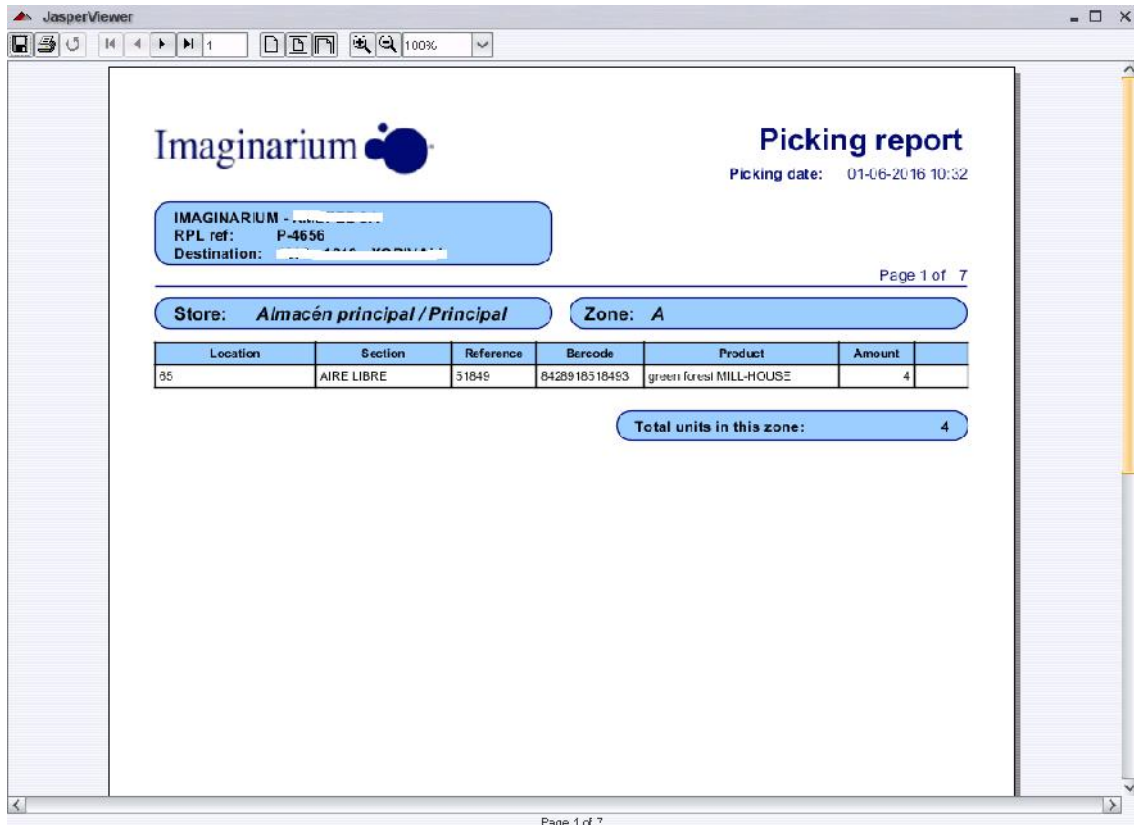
JasperViewer

1

100%

Imaginarium

Picking report

Picking date: 01-06-2016 10:32

IMAGINARIUM - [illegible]
RPL ref: P-4656
Destination: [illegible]

Page 1 of 7

Store: Almacén principal / Principal

Zone: A

| Location | Section | Reference | Barcode | Product | Amount | |
|---|---|---|---|---|---|---|
| 65 | AIRE LIBRE | 51849 | 8428918518493 | green forest MILL-HOUSE | 4 | |

Total units in this zone: 4

Page 1 of 7